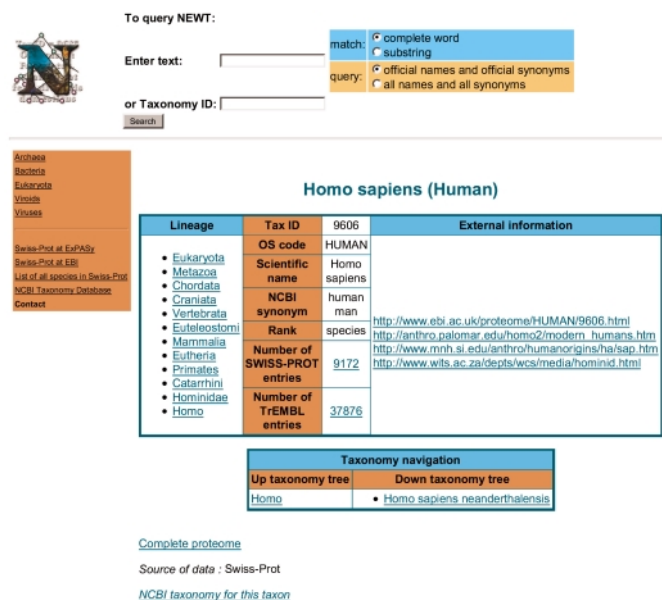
To query NEWT:

Enter text:

or Taxonomy ID:

Search

match: complete word
substring

query: official names and official synonyms
all names and all synonyms

Archaea
Bacteria
Eukaryota
Viroids
Viruses

Swiss-Prot at ExPASy
Swiss-Prot at EBI
List of all species in Swiss-Prot
NCBI Taxonomy Database
Contact

Homo sapiens (Human)

| Lineage | Tax ID | 9606 | External information |
|---|---|---|---|
| • Eukaryota • Metazoa • Chordata • Craniata • Vertebrata • Euteleostomi • Mammalia • Eutheria • Primates • Catarrhini • Hominidae • Homo | OS code | HUMAN | http://www.ebi.ac.uk/proteome/HUMAN/9606.html http://anthro.palomar.edu/homo2/modern_humans.htm http://www.mnh.si.edu/anthro/humanorigins/ha/sap.htm http://www.wits.ac.za/depts/wcs/media/hominid.html |
| | Scientific name | Homo sapiens | |
| | NCBI synonym | human man | |
| | Rank | species | |
| | Number of SWISS-PROT entries | 9172 | |
| | Number of TrEMBL entries | 37876 | |

| Taxonomy navigation | |
|---|---|
| Up taxonomy tree | Down taxonomy tree |
| Homo | • Homo sapiens neanderthalensis |

Complete proteome

Source of data : Swiss-Prot

NCBI taxonomy for this taxon